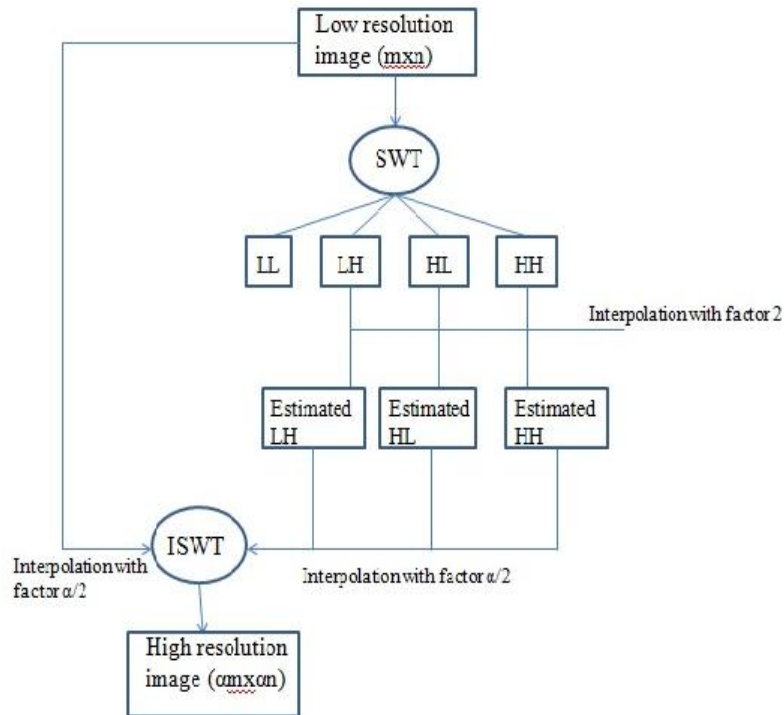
Low resolution image (mxn)

SWT

LL

LH

HL

HH

Interpolation with factor 2

Estimated LH

Estimated HL

Estimated HH

Interpolation with factor α/2

ISWT

Interpolaton with factor α/2

High resolution image (αmxαn)